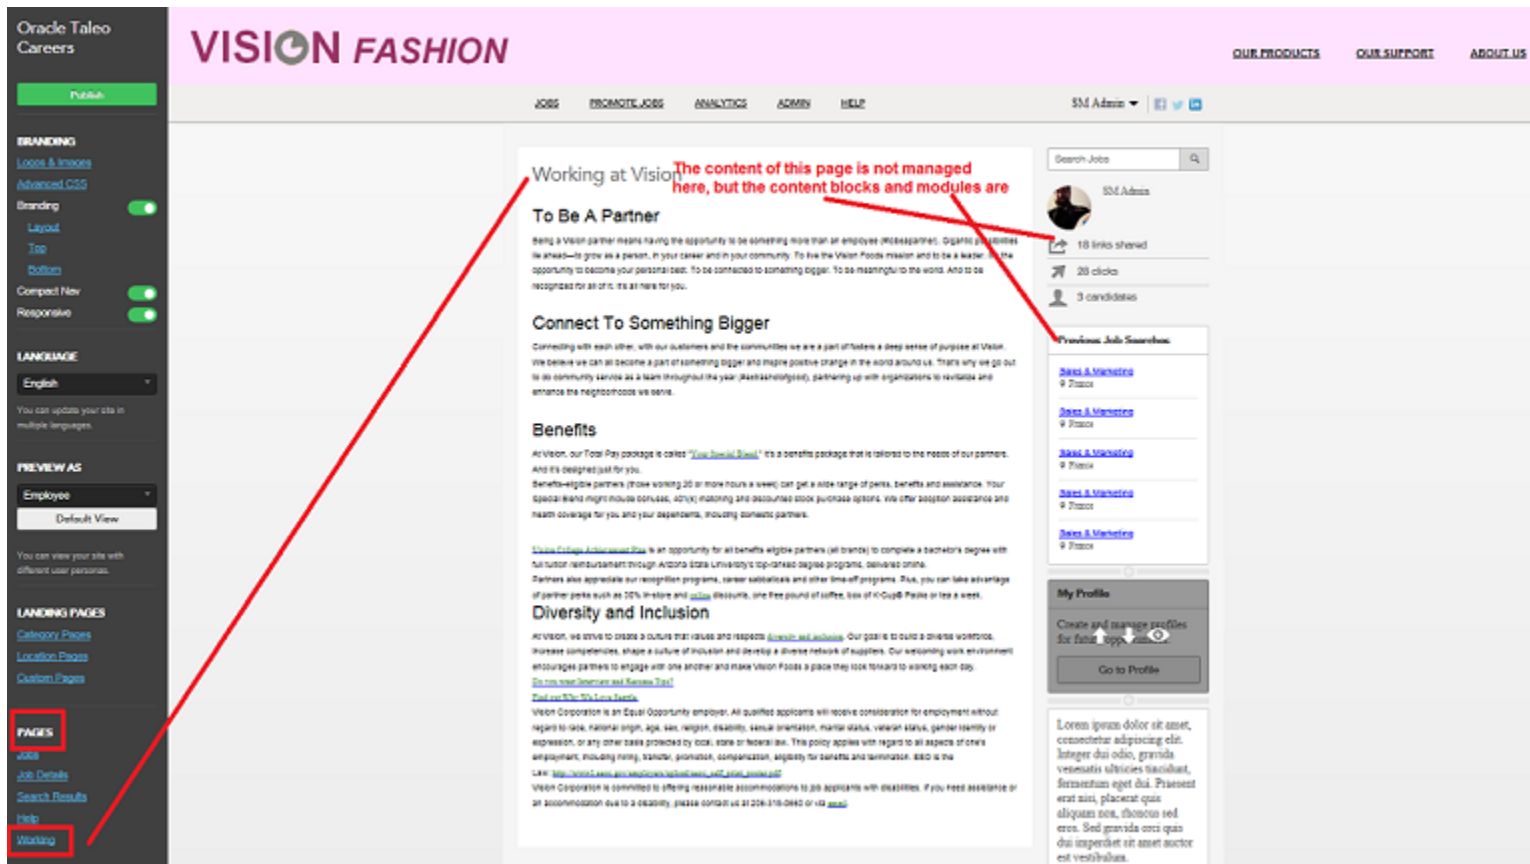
Oracle Taleo Careers

Publish

BRANDING
Logos & Images
Advanced CSS
Branding
Layout
Top
Bottom
Compact Nav
Responsive

LANGUAGE
English
You can update your site in multiple languages.

PREVIEW AS
Employee
Default View
You can view your site with different user personas.

LANDING PAGES
Category Pages
Location Pages
Custom Pages

PAGES
Jobs
Job Details
Search Results
Help
Working

VISION FASHION

OUR PRODUCTS OUR SUPPORT ABOUT US

JOBS PROMOTE JOBS ANALYTICS ADMIN HELP

SM Admin

Working at Vision

The content of this page is not managed here, but the content blocks and modules are

To Be A Partner

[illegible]

Connect To Something Bigger

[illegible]

Benefits

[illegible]

Diversity and Inclusion

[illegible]

Search Jobs

SM Admin
18 links shared
28 clicks
3 candidates

Previous Job Searches
Sales & Marketing
France
Sales & Marketing
France
Sales & Marketing
France
Sales & Marketing
France
Sales & Marketing
France

My Profile
Create and manage profiles for future opportunities
Go to Profile

Lorem ipsum dolor sit amet, consectetur adipiscing elit. Integer dui odio, gravida venenatis ultricies tincidunt, fermentum eget dui. Praesent erat nisi, placerat quis aliquam non, rhoncus sed eros. Sed gravida orci quis dui imperdiet sit amet auctor est vestibulum.